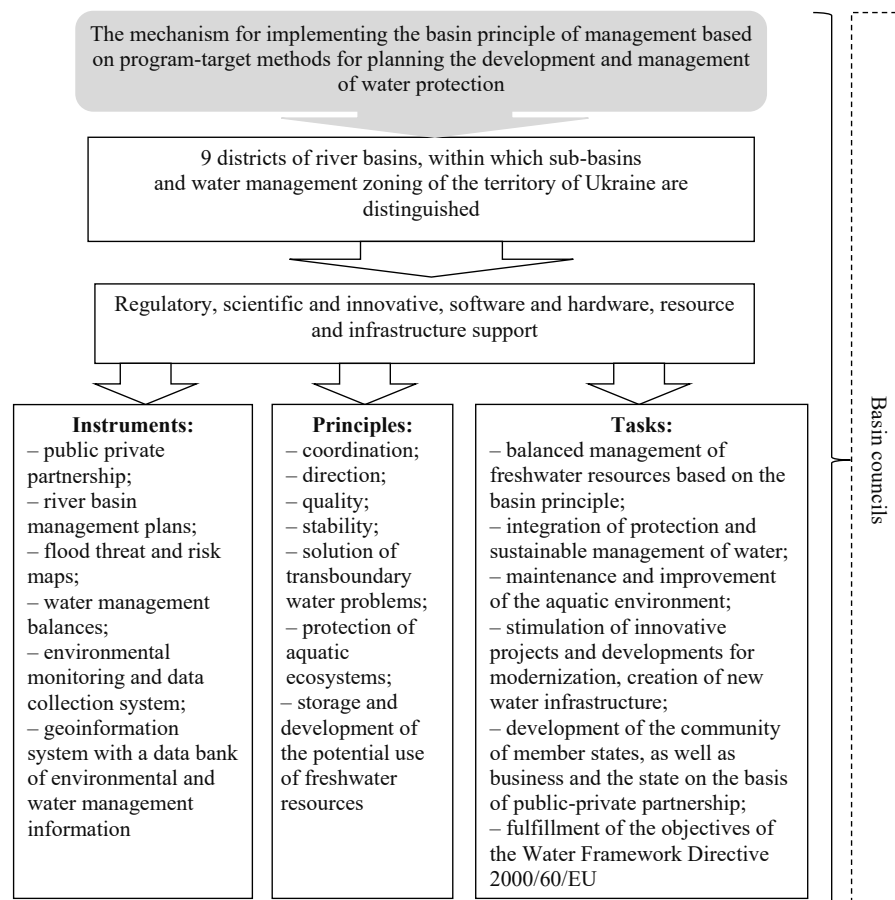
The mechanism for implementing the basin principle of management based on program-target methods for planning the development and management of water protection

9 districts of river basins, within which sub-basins and water management zoning of the territory of Ukraine are distinguished

Regulatory, scientific and innovative, software and hardware, resource and infrastructure support

**Instruments:**
– public private partnership;
– river basin management plans;
– flood threat and risk maps;
– water management balances;
– environmental monitoring and data collection system;
– geoinformation system with a data bank of environmental and water management information

**Principles:**
– coordination;
– direction;
– quality;
– stability;
– solution of transboundary water problems;
– protection of aquatic ecosystems;
– storage and development of the potential use of freshwater resources

**Tasks:**
– balanced management of freshwater resources based on the basin principle;
– integration of protection and sustainable management of water;
– maintenance and improvement of the aquatic environment;
– stimulation of innovative projects and developments for modernization, creation of new water infrastructure;
– development of the community of member states, as well as business and the state on the basis of public-private partnership;
– fulfillment of the objectives of the Water Framework Directive 2000/60/EU

Basin councils